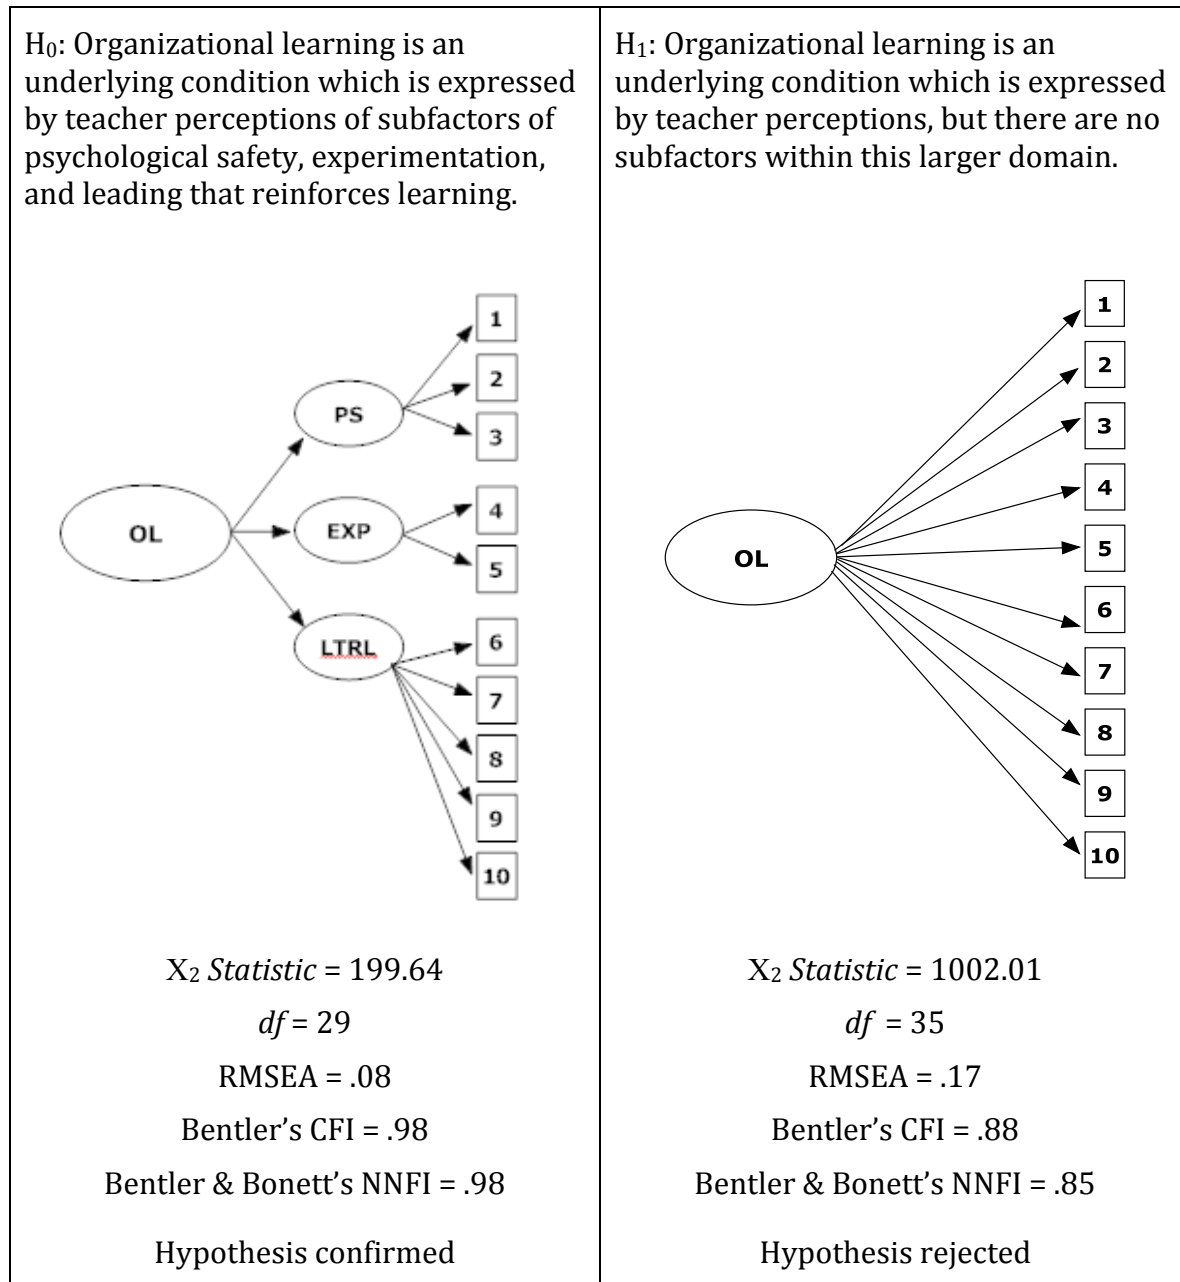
| $H_0$: Organizational learning is an underlying condition which is expressed by teacher perceptions of subfactors of psychological safety, experimentation, and leading that reinforces learning. | $H_1$: Organizational learning is an underlying condition which is expressed by teacher perceptions, but there are no subfactors within this larger domain. |
|---|---|
| OL PS EXP LTRL 1 2 3 4 5 6 7 8 9 10 | OL 1 2 3 4 5 6 7 8 9 10 |
| $X_2$ *Statistic* = 199.64 | $X_2$ *Statistic* = 1002.01 |
| *df* = 29 | *df* = 35 |
| RMSEA = .08 | RMSEA = .17 |
| Bentler's CFI = .98 | Bentler's CFI = .88 |
| Bentler & Bonett's NNFI = .98 | Bentler & Bonett's NNFI = .85 |
| Hypothesis confirmed | Hypothesis rejected |